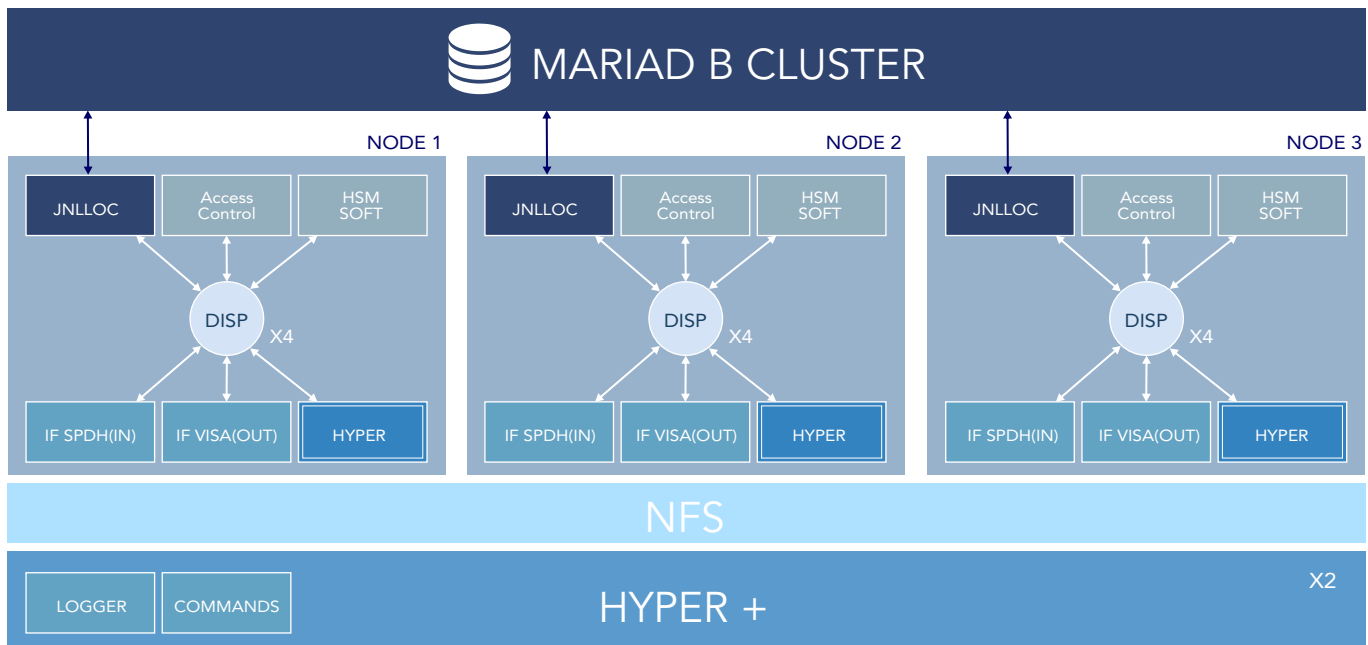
MARIAD B CLUSTER

NODE 1

JNLLOC

Access Control

HSM SOFT

DISP

X4

IF SPDH(IN)

IF VISA(OUT)

HYPER

NODE 2

JNLLOC

Access Control

HSM SOFT

DISP

X4

IF SPDH(IN)

IF VISA(OUT)

HYPER

NODE 3

JNLLOC

Access Control

HSM SOFT

DISP

X4

IF SPDH(IN)

IF VISA(OUT)

HYPER

NFS

LOGGER

COMMANDS

HYPER +

X2